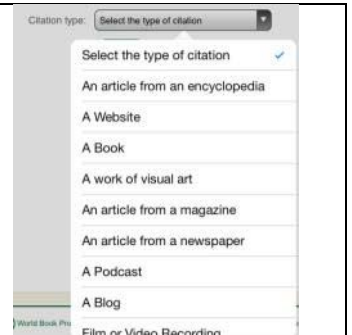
Citation type: Select the type of citation

Select the type of citation ✓
An article from an encyclopedia
A Website
A Book
A work of visual art
An article from a magazine
An article from a newspaper
A Podcast
A Blog
Film or Video Recording

World Book Pro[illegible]